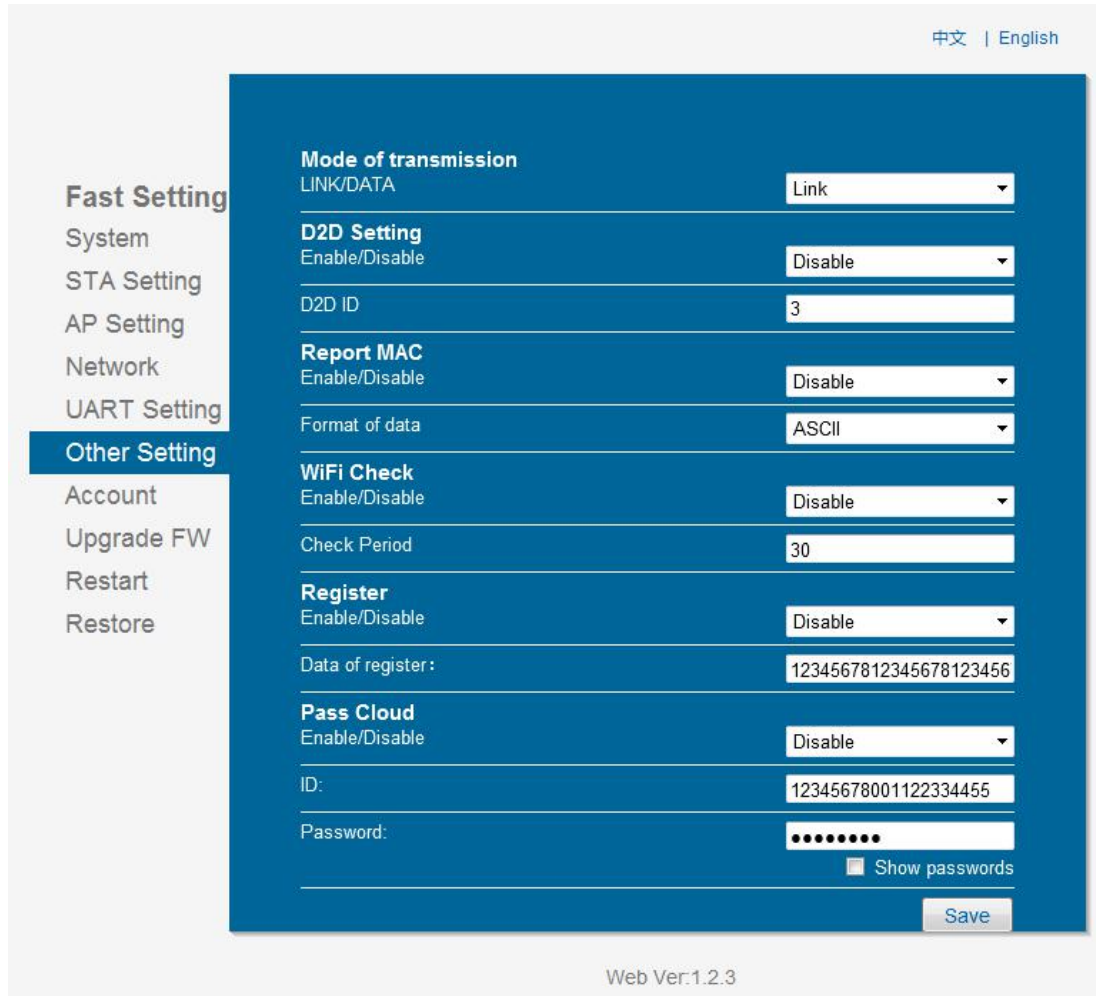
中文 | English

Fast Setting
System
STA Setting
AP Setting
Network
UART Setting
Other Setting
Account
Upgrade FW
Restart
Restore

Mode of transmission
LINK/DATA
Link

D2D Setting
Enable/Disable
Disable

D2D ID
3

Report MAC
Enable/Disable
Disable

Format of data
ASCII

WiFi Check
Enable/Disable
Disable

Check Period
30

Register
Enable/Disable
Disable

Data of register:
1234567812345678123456

Pass Cloud
Enable/Disable
Disable

ID:
12345678001122334455

Password:
••••••••

Show passwords

Save

Web Ver:1.2.3